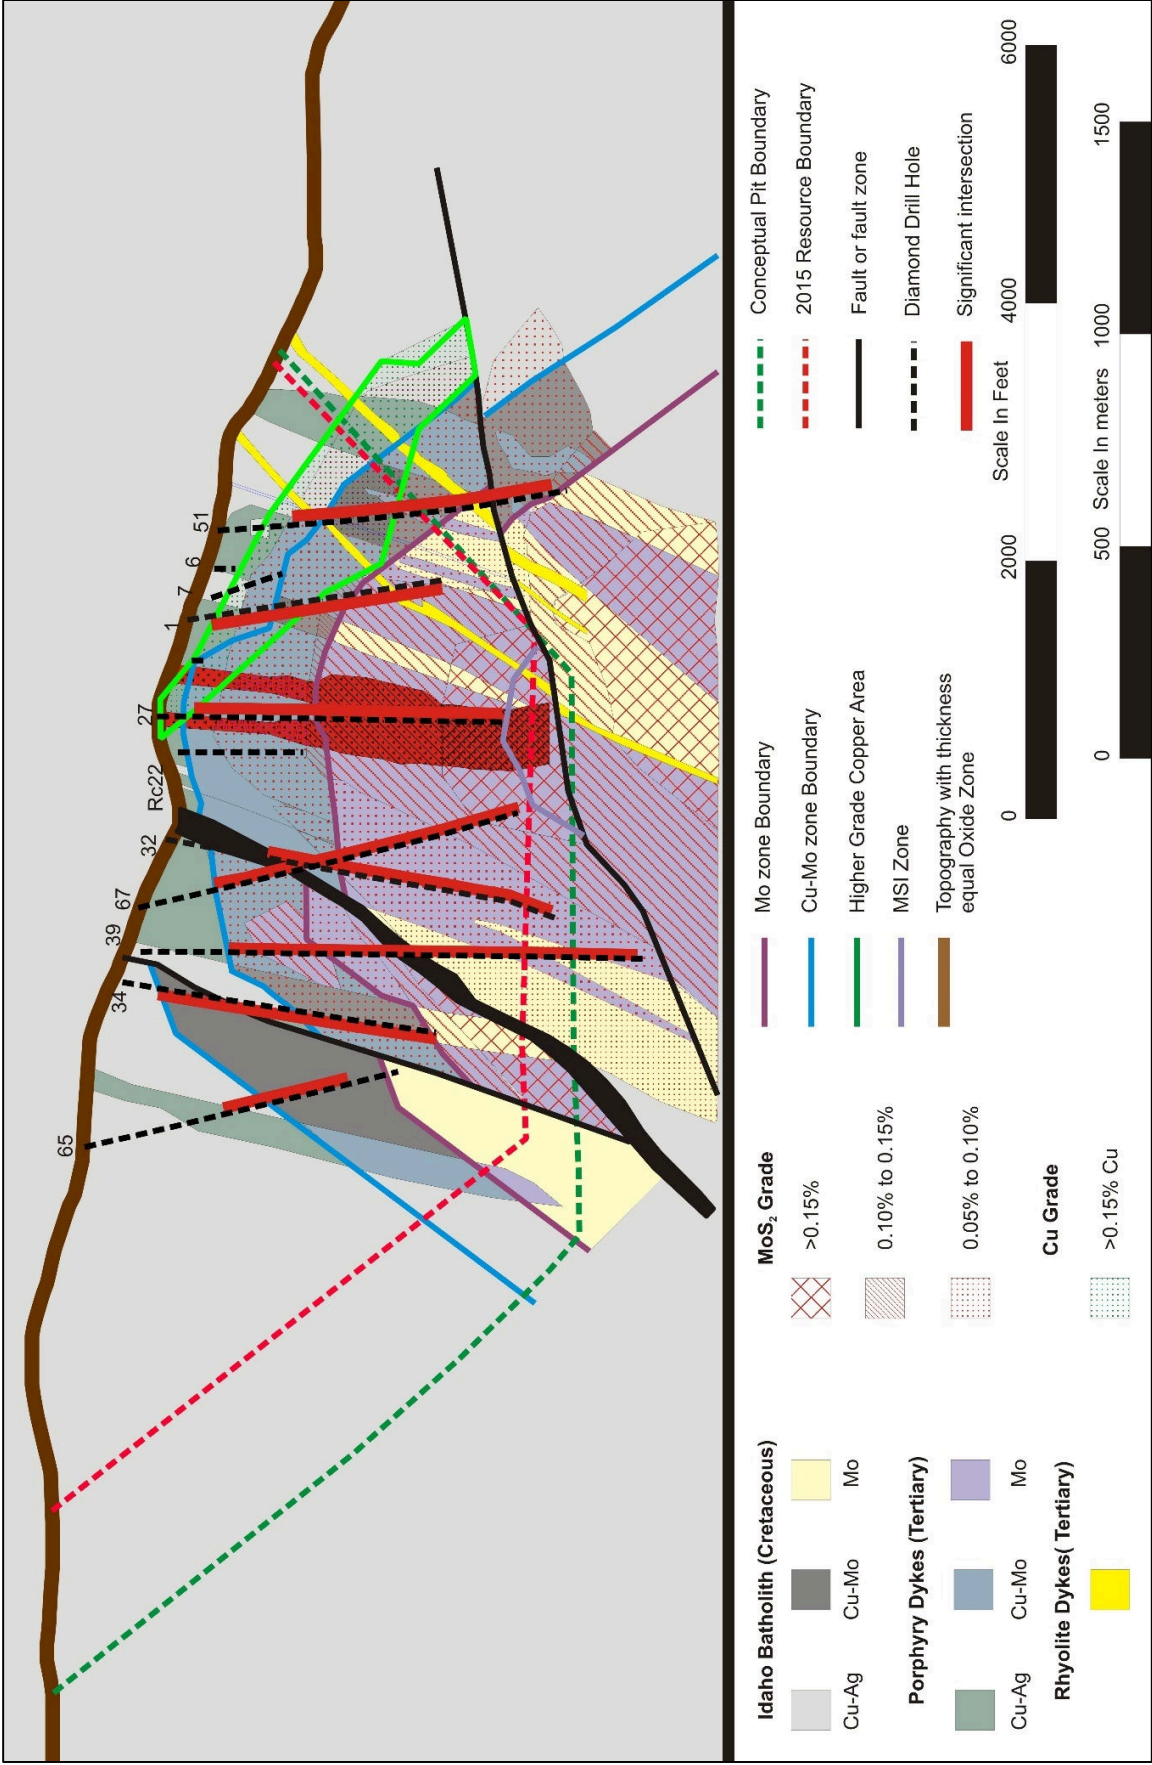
51
6
7
1
27
Rc22
32
67
39
34
65

Conceptual Pit Boundary
2015 Resource Boundary
Fault or fault zone
Diamond Drill Hole
Significant intersection

Scale In Feet
0 2000 4000 6000

Scale In meters
0 500 1000 1500

Mo zone Boundary
Cu-Mo zone Boundary
Higher Grade Copper Area
MSI Zone
Topography with thickness equal Oxide Zone

$MoS_2$ Grade
>0.15%
0.10% to 0.15%
0.05% to 0.10%

Cu Grade
>0.15% Cu

Idaho Batholith (Cretaceous)
Cu-Ag
Cu-Mo
Mo

Porphyry Dykes (Tertiary)
Cu-Ag
Cu-Mo
Mo

Rhyolite Dykes( Tertiary)